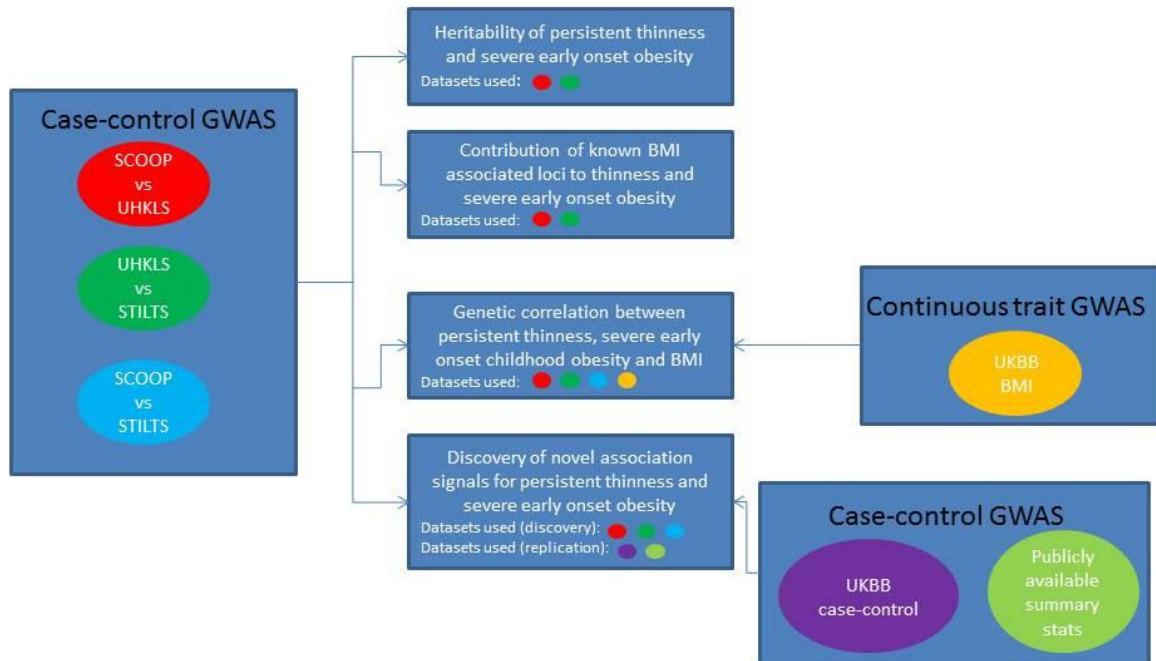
Case-control GWAS

SCOOP vs UHKLS

UHKLS vs STILTS

SCOOP vs STILTS

Heritability of persistent thinness and severe early onset obesity
Datasets used:

Contribution of known BMI associated loci to thinness and severe early onset obesity
Datasets used:

Genetic correlation between persistent thinness, severe early onset childhood obesity and BMI
Datasets used:

Discovery of novel association signals for persistent thinness and severe early onset obesity
Datasets used (discovery):
Datasets used (replication):

Continuous trait GWAS

UKBB BMI

Case-control GWAS

UKBB case-control

Publicly available summary stats